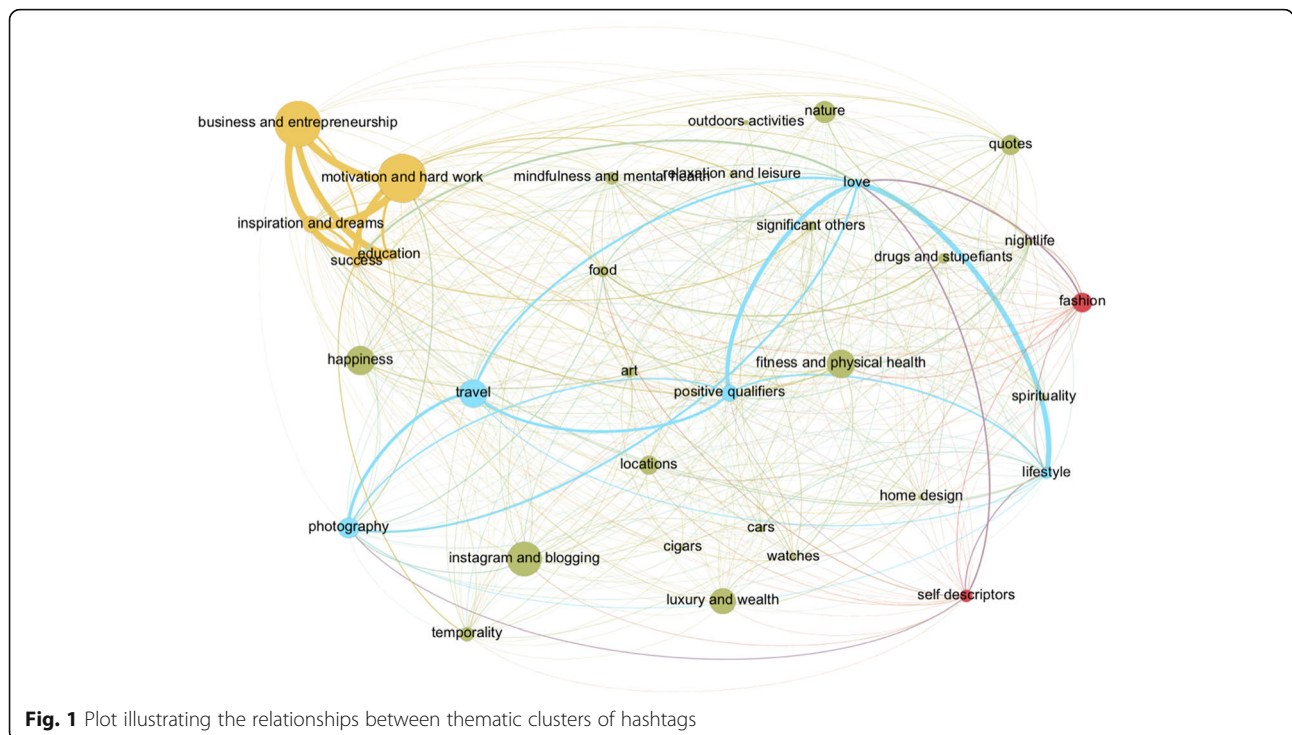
business and entrepreneurship
outdoors activities
nature
quotes
motivation and hard work
mindfulness and mental health
relaxation and leisure
love
inspiration and dreams
significant others
success
education
nightlife
drugs and stupefiants
food
fashion
happiness
fitness and physical health
art
travel
positive qualifiers
spirituality
locations
lifestyle
home design
photography
cars
cigars
watches
instagram and blogging
luxury and wealth
self descriptors
temporality

**Fig. 1** Plot illustrating the relationships between thematic clusters of hashtags